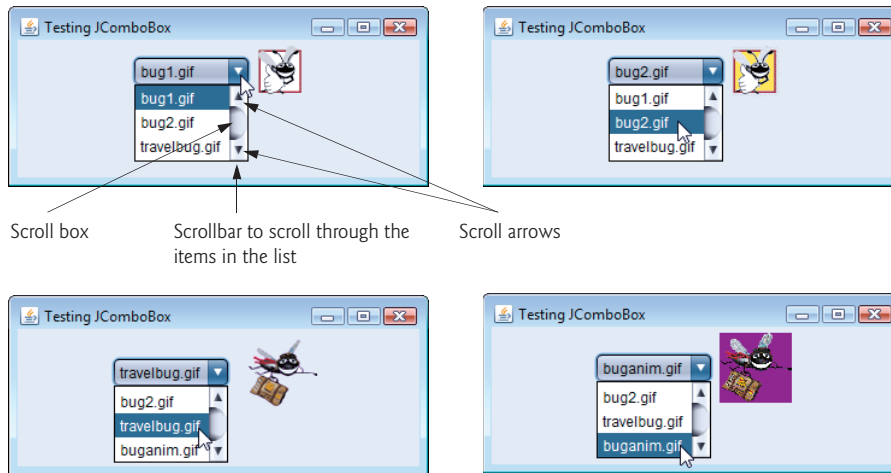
Testing JComboBox

bug1.gif

bug1.gif
bug2.gif
travelbug.gif

Testing JComboBox

bug2.gif

bug1.gif
bug2.gif
travelbug.gif

Scroll box

Scrollbar to scroll through the items in the list

Scroll arrows

Testing JComboBox

travelbug.gif

bug2.gif
travelbug.gif
buganim.gif

Testing JComboBox

buganim.gif

bug2.gif
travelbug.gif
buganim.gif